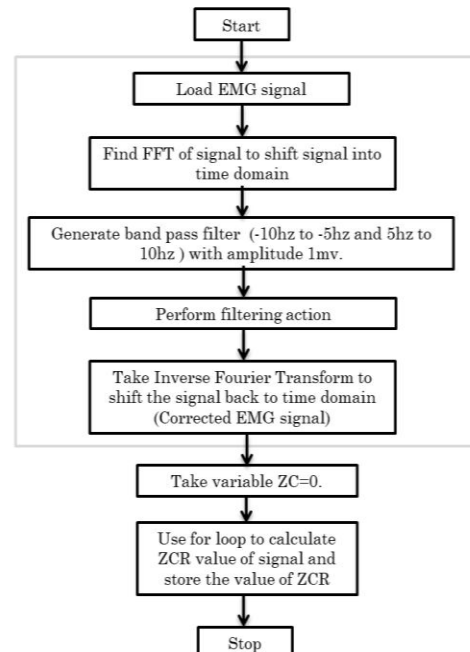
Start

Load EMG signal

Find FFT of signal to shift signal into time domain

Generate band pass filter (-10hz to -5hz and 5hz to 10hz ) with amplitude 1mv.

Perform filtering action

Take Inverse Fourier Transform to shift the signal back to time domain (Corrected EMG signal)

Take variable ZC=0.

Use for loop to calculate ZCR value of signal and store the value of ZCR

Stop